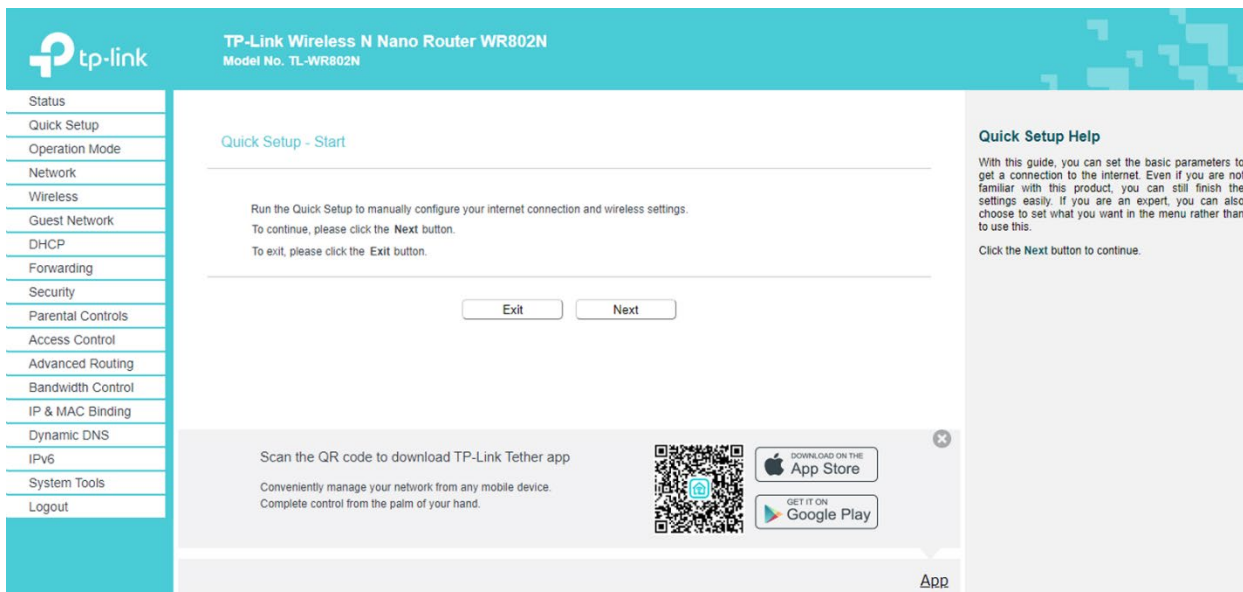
tp-link

TP-Link Wireless N Nano Router WR802N
Model No. TL-WR802N

Status
Quick Setup
Operation Mode
Network
Wireless
Guest Network
DHCP
Forwarding
Security
Parental Controls
Access Control
Advanced Routing
Bandwidth Control
IP & MAC Binding
Dynamic DNS
IPv6
System Tools
Logout

Quick Setup - Start

Run the Quick Setup to manually configure your internet connection and wireless settings.
To continue, please click the **Next** button.
To exit, please click the **Exit** button.

Exit Next

Scan the QR code to download TP-Link Tether app
Conveniently manage your network from any mobile device.
Complete control from the palm of your hand.

DOWNLOAD ON THE App Store
GET IT ON Google Play

App

Quick Setup Help

With this guide, you can set the basic parameters to get a connection to the internet. Even if you are not familiar with this product, you can still finish the settings easily. If you are an expert, you can also choose to set what you want in the menu rather than to use this.

Click the **Next** button to continue.